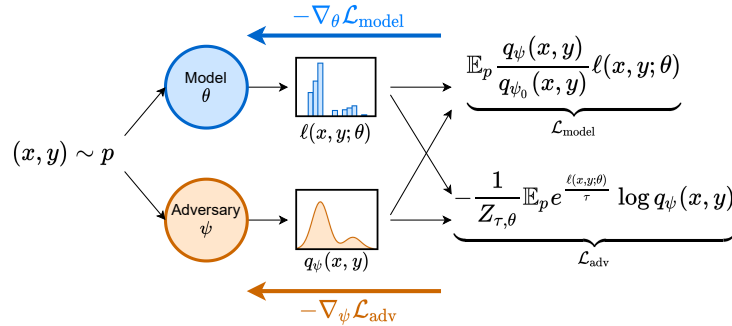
$-\nabla_\theta \mathcal{L}_{\text{model}}$

Model
$\theta$

$\ell(x, y; \theta)$

$\mathbb{E}_p \frac{q_\psi(x, y)}{q_{\psi_0}(x, y)} \ell(x, y; \theta)$

$\mathcal{L}_{\text{model}}$

$(x, y) \sim p$

Adversary
$\psi$

$q_\psi(x, y)$

$-\frac{1}{Z_{\tau,\theta}} \mathbb{E}_p e^{\frac{\ell(x,y;\theta)}{\tau}} \log q_\psi(x, y)$

$\mathcal{L}_{\text{adv}}$

$-\nabla_\psi \mathcal{L}_{\text{adv}}$